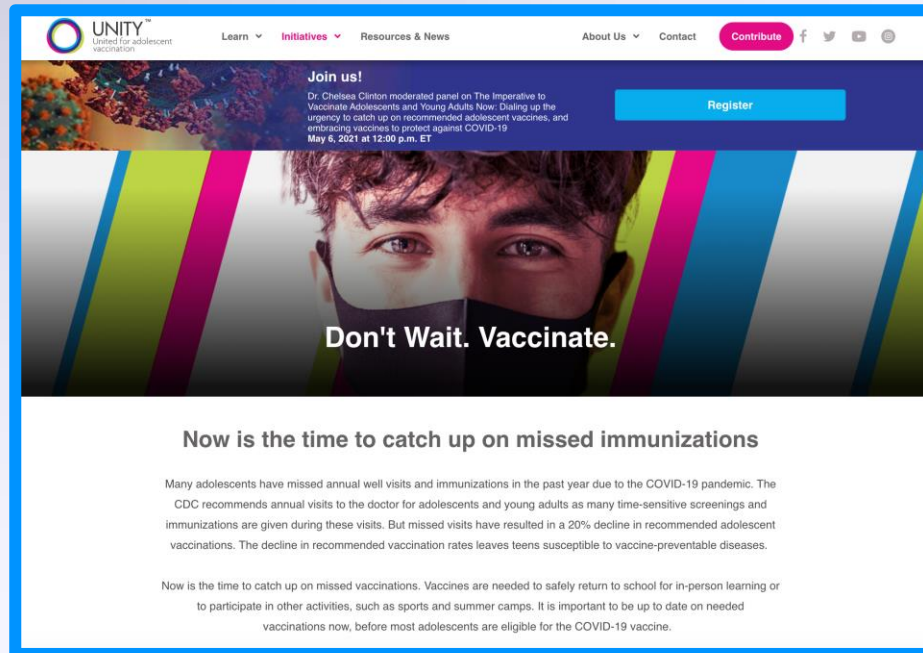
UNITY™
United for adolescent vaccination

Learn Initiatives Resources & News About Us Contact Contribute

Join us!
Dr. Chelsea Clinton moderated panel on The Imperative to Vaccinate Adolescents and Young Adults Now: Dialing up the urgency to catch up on recommended adolescent vaccines, and embracing vaccines to protect against COVID-19
May 6, 2021 at 12:00 p.m. ET

Register

Don't Wait. Vaccinate.

Now is the time to catch up on missed immunizations

Many adolescents have missed annual well visits and immunizations in the past year due to the COVID-19 pandemic. The CDC recommends annual visits to the doctor for adolescents and young adults as many time-sensitive screenings and immunizations are given during these visits. But missed visits have resulted in a 20% decline in recommended adolescent vaccinations. The decline in recommended vaccination rates leaves teens susceptible to vaccine-preventable diseases.

Now is the time to catch up on missed vaccinations. Vaccines are needed to safely return to school for in-person learning or to participate in other activities, such as sports and summer camps. It is important to be up to date on needed vaccinations now, before most adolescents are eligible for the COVID-19 vaccine.